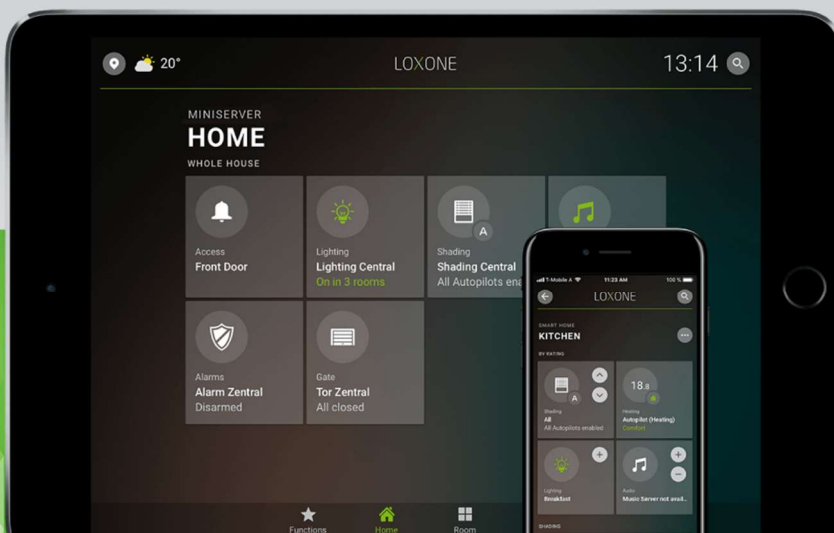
20°

LOXONE

13:14

MINISERVER
HOME
WHOLE HOUSE

Access
Front Door

Lighting
Lighting Central
On in 3 rooms

A

Shading
Shading Central
All Autopilots ena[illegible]

Alarms
Alarm Zentral
Disarmed

Gate
Tor Zentral
All closed

Functions

Home

Room

T-Mobile A
11:23 AM
100 %

LOXONE

SMART HOME
KITCHEN

BY RATING

A

Shading
All
All Autopilots enabled

18.8

Heating
Autopilot (Heating)
Comfort

Lighting
Breakfast

Audio
Music Server not avail...

SHADING